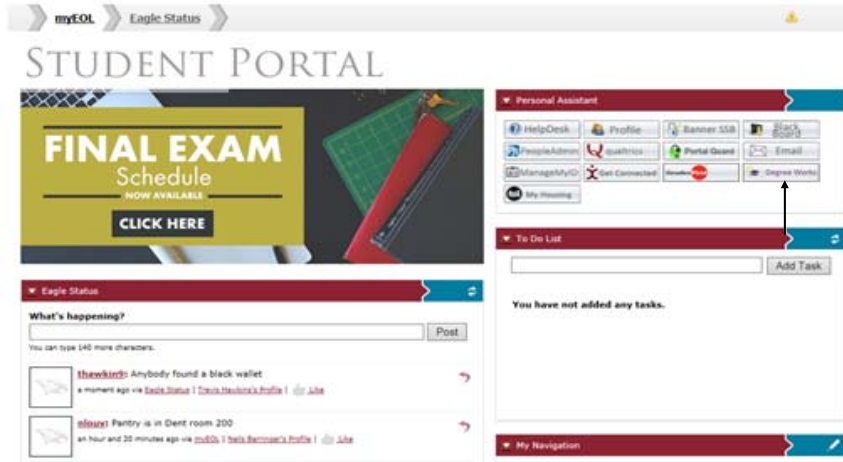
myEOL Eagle Status

STUDENT PORTAL

FINAL EXAM Schedule NOW AVAILABLE CLICK HERE

Personal Assistant

HelpDesk Profile Banner SSB Black Board
PeopleAdmin qualtrics Portal Guard Email
ManageMyID Get Connected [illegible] Degree Works
My Housing

To Do List

Add Task

You have not added any tasks.

Eagle Status

What's happening?

Post

You can type 140 more characters.

thawkin9: Anybody found a black wallet
a moment ago via Eagle Status | Travis Hawkins's Profile | Like

nlouy: Pantry is in Dent room 200
an hour and 20 minutes ago via myEOL | Nalls Barringer's Profile | Like

My Navigation